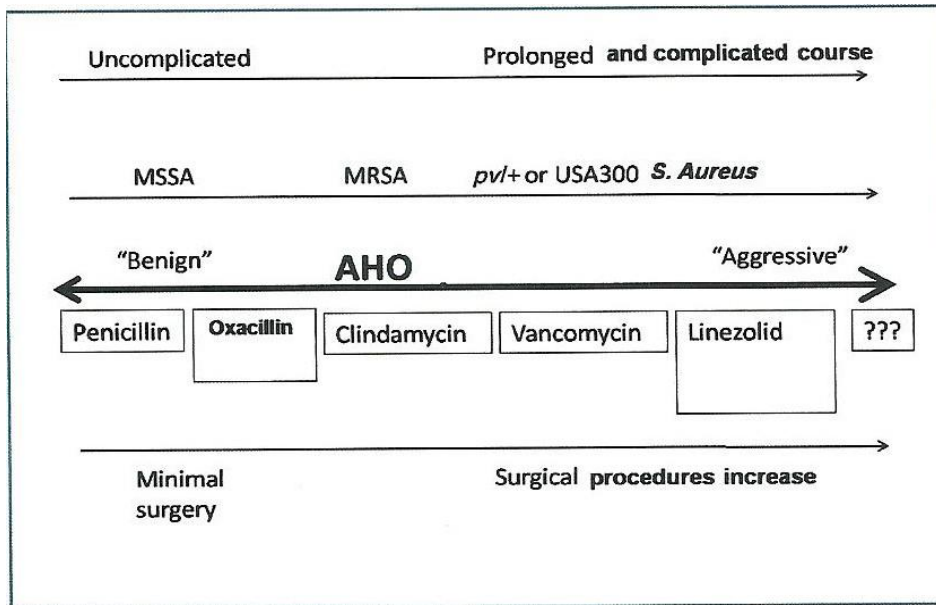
Uncomplicated Prolonged and complicated course

MSSA MRSA *pvl*+ or USA300 ***S. Aureus***

"Benign" **AHO** "Aggressive"

Penicillin

**Oxacillin**

Clindamycin

Vancomycin

Linezolid

???

Minimal surgery

Surgical procedures increase